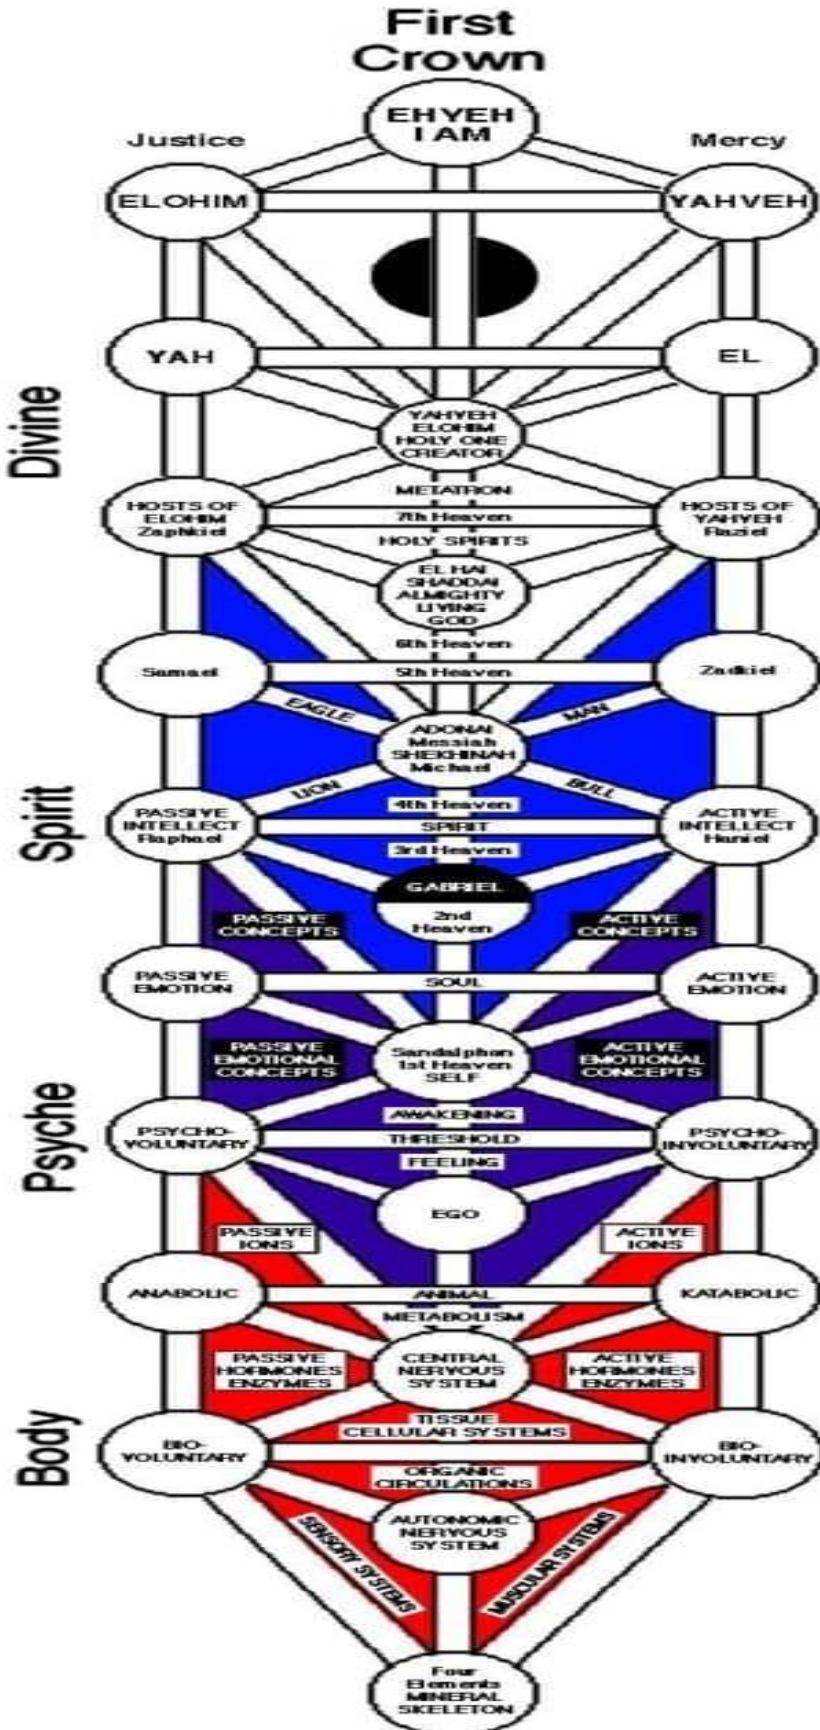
First Crown

Justice

EHYEH I AM

Mercy

ELOHIM

YAHVEH

YAH

EL

Divine

YAHVEH ELOHIM HOLY ONE CREATOR

METATRON

HOSTS OF ELOHIM Zaphkiel

7th Heaven

HOSTS OF YAHVEH Raziel

HOLY SPIRITS

EL HAI SHADDAI ALMIGHTY LIVING GOD

6th Heaven

Samael

5th Heaven

Zadkiel

EAGLE

MAN

ADONAI Messiah SHEKHINAH Michael

Spirit

LION

BULL

PASSIVE INTELLECT Raphael

4th Heaven

ACTIVE INTELLECT Haniel

SPIRIT

3rd Heaven

GABRIEL

PASSIVE CONCEPTS

2nd Heaven

ACTIVE CONCEPTS

PASSIVE EMOTION

SOUL

ACTIVE EMOTION

PASSIVE EMOTIONAL CONCEPTS

Sandalphon 1st Heaven SELF

ACTIVE EMOTIONAL CONCEPTS

Psyche

AWAKENING

PSYCHO-VOLUNTARY

THRESHOLD

PSYCHO-INVOLUNTARY

FEELING

EGO

PASSIVE IONS

ACTIVE IONS

ANABOLIC

ANIMAL

KATABOLIC

METABOLISM

PASSIVE HORMONES ENZYMES

CENTRAL NERVOUS SYSTEM

ACTIVE HORMONES ENZYMES

Body

TISSUE CELLULAR SYSTEMS

BIO-VOLUNTARY

BIO-INVOLUNTARY

ORGANIC CIRCULATIONS

AUTONOMIC NERVOUS SYSTEM

SENSORY SYSTEMS

MUSCULAR SYSTEMS

Four Elements MINERAL SKELETON